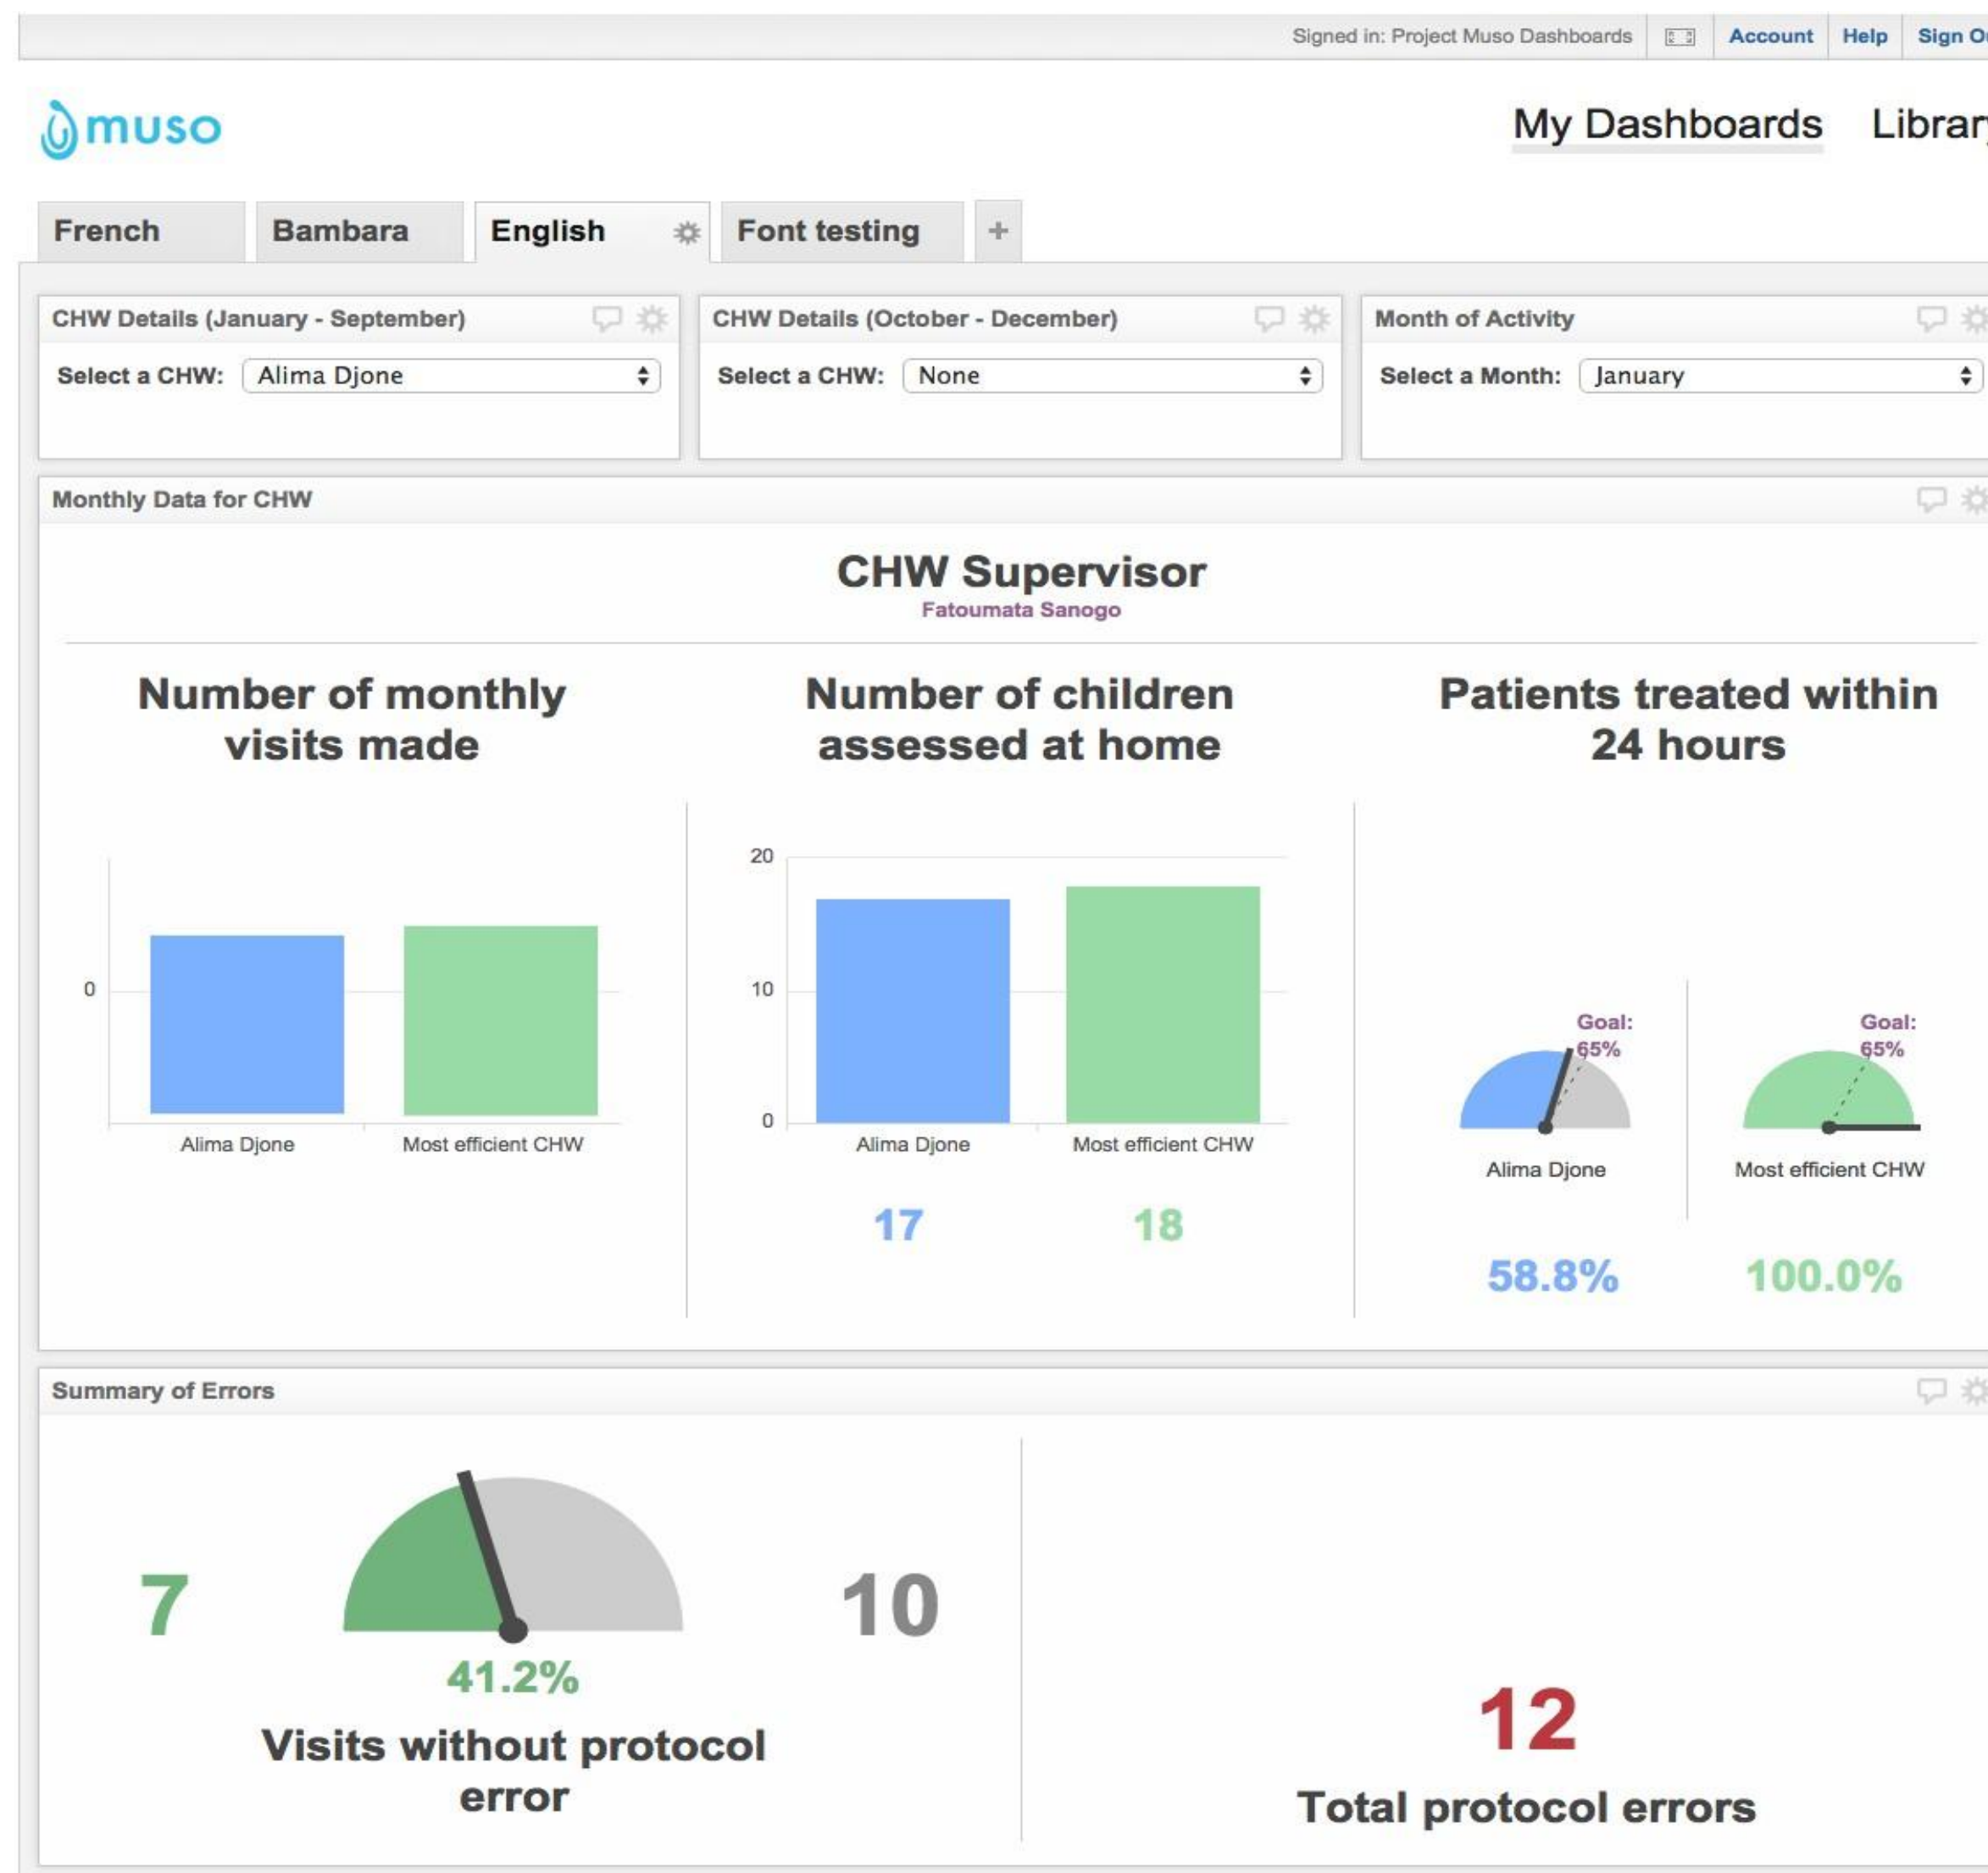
Signed in: Project Muso Dashboards | Account | Help | Sign O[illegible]

muso

My Dashboards | Librar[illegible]

French | Bambara | English | Font testing | +

CHW Details (January - September)

Select a CHW: Alima Djone

CHW Details (October - December)

Select a CHW: None

Month of Activity

Select a Month: January

Monthly Data for CHW

CHW Supervisor

Fatoumata Sanogo

Number of monthly visits made

0

Alima Djone | Most efficient CHW

Number of children assessed at home

20

10

0

Alima Djone | Most efficient CHW

17 | 18

Patients treated within 24 hours

Goal: 65%

Goal: 65%

Alima Djone | Most efficient CHW

58.8% | 100.0%

Summary of Errors

7

10

41.2%

Visits without protocol error

12

Total protocol errors